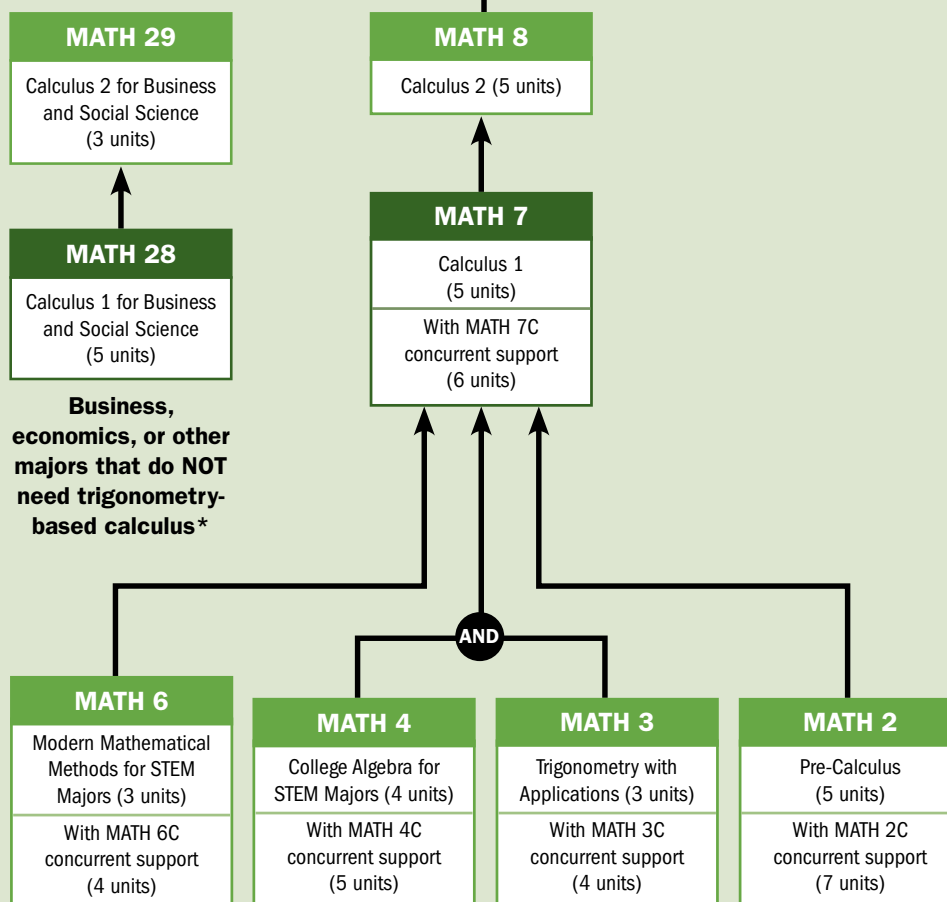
MATH 29
Calculus 2 for Business and Social Science (3 units)

MATH 28
Calculus 1 for Business and Social Science (5 units)

Business, economics, or other majors that do NOT need trigonometry-based calculus*

MATH 8
Calculus 2 (5 units)

MATH 7
Calculus 1 (5 units)
With MATH 7C concurrent support (6 units)

AND

MATH 6
Modern Mathematical Methods for STEM Majors (3 units)
With MATH 6C concurrent support (4 units)

MATH 4
College Algebra for STEM Majors (4 units)
With MATH 4C concurrent support (5 units)

MATH 3
Trigonometry with Applications (3 units)
With MATH 3C concurrent support (4 units)

MATH 2
Pre-Calculus (5 units)
With MATH 2C concurrent support (7 units)